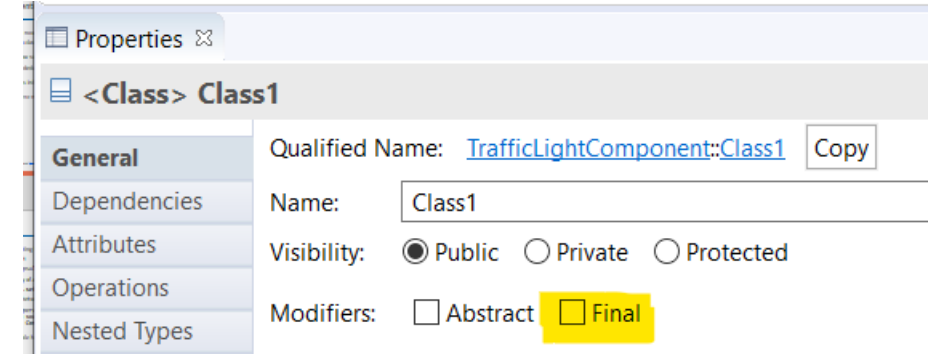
Properties ☒

<Class> Class1

General
Dependencies
Attributes
Operations
Nested Types

Qualified Name: TrafficLightComponent::Class1 Copy

Name: Class1

Visibility: Public Private Protected

Modifiers: Abstract Final